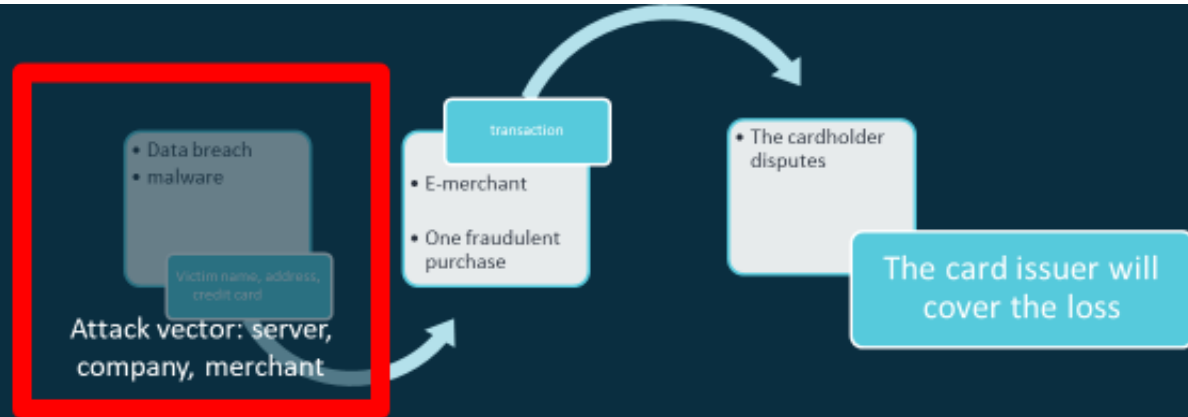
• Data breach
• malware

Victim name, address, credit card

Attack vector: server, company, merchant

transaction

• E-merchant

• One fraudulent purchase

• The cardholder disputes

The card issuer will cover the loss